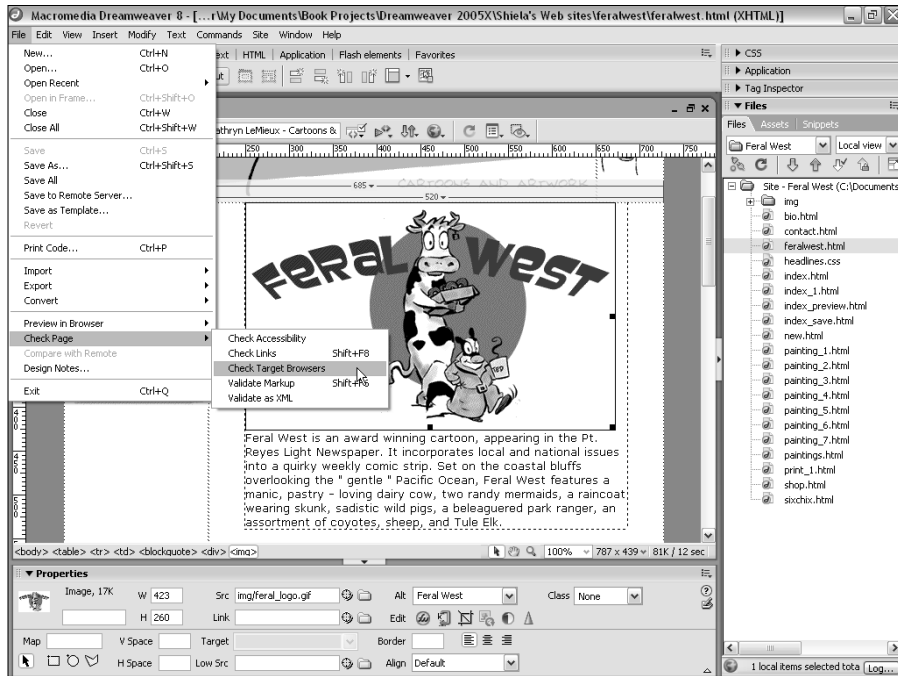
Macromedia Dreamweaver 8 - [...r\My Documents\Book Projects\Dreamweaver 2005X\Shiela's Web sites\feralwest\feralwest.html (XHTML)]

File Edit View Insert Modify Text Commands Site Window Help

ext | HTML | Application | Flash elements | Favorites

New... Ctrl+N
Open... Ctrl+O
Open Recent
Open in Frame... Ctrl+Shift+O
Close Ctrl+W
Close All Ctrl+Shift+W
Save Ctrl+S
Save As... Ctrl+Shift+S
Save All
Save to Remote Server...
Save as Template...
Revert
Print Code... Ctrl+P
Import
Export
Convert
Preview in Browser
Check Page
Compare with Remote
Design Notes...
Exit Ctrl+Q

Check Accessibility
Check Links Shift+F8
Check Target Browsers
Validate Markup Shift+F6
Validate as XML

athryn LeMieux - Cartoons &

250 300 350 400 450 500 550 600 650 700 750

685
520

CARTOONS AND ARTWORK

Feral West

Feral West is an award winning cartoon, appearing in the Pt. Reyes Light Newspaper. It incorporates local and national issues into a quirky weekly comic strip. Set on the coastal bluffs overlooking the " gentle " Pacific Ocean, Feral West features a manic, pastry - loving dairy cow, two randy mermaids, a raincoat wearing skunk, sadistic wild pigs, a beleaguered park ranger, an assortment of coyotes, sheep, and Tule Elk.

<body> <table> <tr> <td> <blockquote> <div> <img>

100% 787 x 439 81K / 12 sec

▼ Properties
Image, 17K W 423 Src img/feral_logo.gif Alt Feral West Class None
H 260 Link Edit
Map V Space Target Border
H Space Low Src Align Default

▶ CSS
▶ Application
▶ Tag Inspector
▼ Files
Files Assets Snippets
Feral West Local view
Site - Feral West (C:\Documents
img
bio.html
contact.html
feralwest.html
headlines.css
index.html
index_1.html
index_preview.html
index_save.html
new.html
painting_1.html
painting_2.html
painting_3.html
painting_4.html
painting_5.html
painting_6.html
painting_7.html
paintings.html
print_1.html
shop.html
sixchix.html

1 local items selected tota Log...